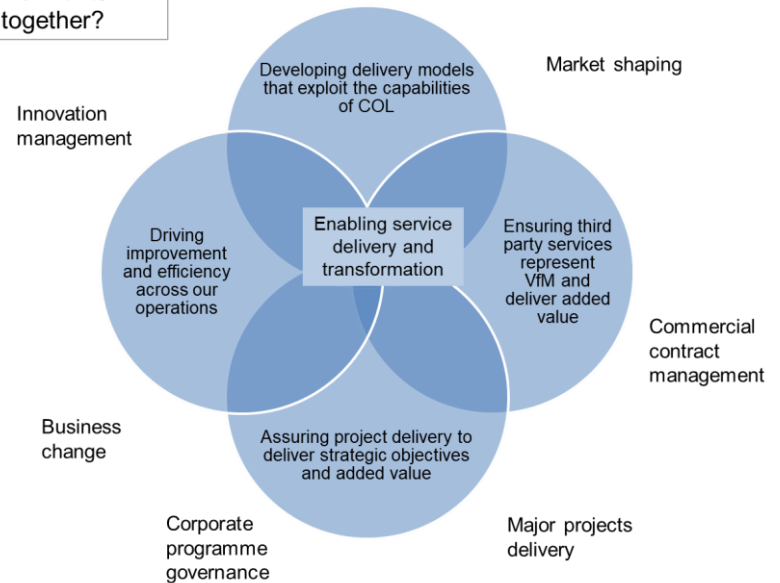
together?

Market shaping

Innovation management

Developing delivery models that exploit the capabilities of COL

Driving improvement and efficiency across our operations

Enabling service delivery and transformation

Ensuring third party services represent VfM and deliver added value

Commercial contract management

Business change

Assuring project delivery to deliver strategic objectives and added value

Corporate programme governance

Major projects delivery